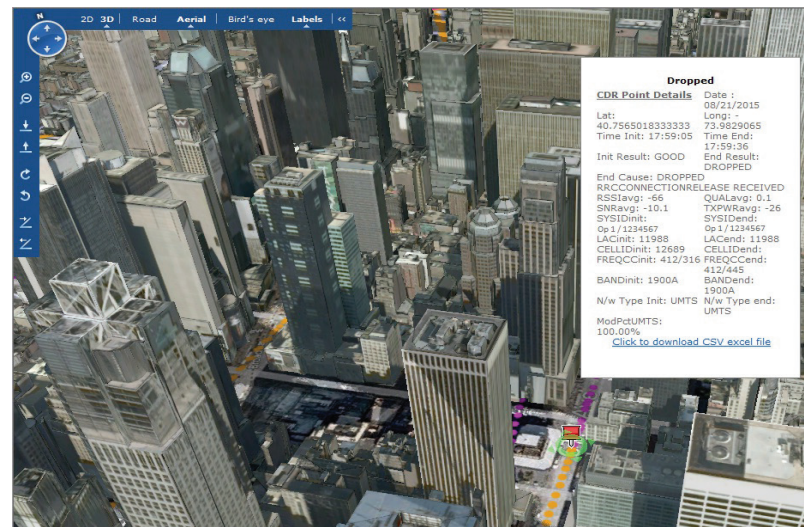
N

2D 3D Road Aerial Bird's eye Labels <<

Dropped

CDR Point Details Date : 08/21/2015

Lat: 40.7565018333333 Long: -73.9829065

Time Init: 17:59:05 Time End: 17:59:36

Init Result: GOOD End Result: DROPPED

End Cause: DROPPED RRCCONNECTIONRELEASE RECEIVED

RSSIavg: -66 QUALavg: 0.1

SNRavg: -10.1 TXPWRavg: -26

SYSIDinit: Op1/1234567 SYSIDend: Op1/1234567

LACinit: 11988 LACend: 11988

CELLIDinit: 12689 CELLIDend:

FREQCCinit: 412/316 FREQCCend: 412/445

BANDinit: 1900A BANDend: 1900A

N/w Type Init: UMTS N/w Type end: UMTS

ModPctUMTS: 100.00%

Click to download CSV excel file